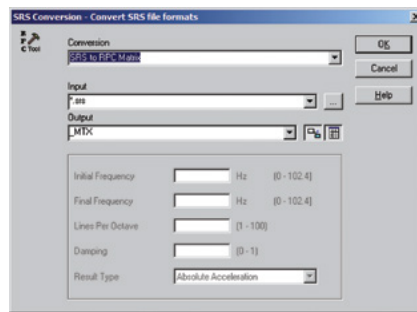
SRS Conversion - Convert SRS file formats

C Tool

Conversion
SRS to RPC Matrix

Input
*.srs

Output
_MTX

OK
Cancel
Help

Initial Frequency Hz (0 - 102.4)
Final Frequency Hz (0 - 102.4)
Lines Per Octave (1 - 100)
Damping (0 - 1)
Result Type Absolute Acceleration